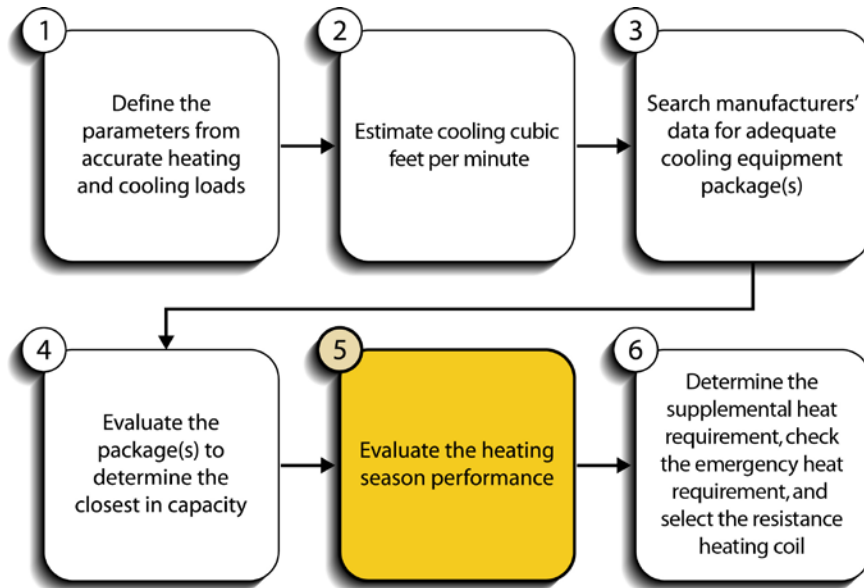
1

Define the parameters from accurate heating and cooling loads

2

Estimate cooling cubic feet per minute

3

Search manufacturers' data for adequate cooling equipment package(s)

4

Evaluate the package(s) to determine the closest in capacity

5

Evaluate the heating season performance

6

Determine the supplemental heat requirement, check the emergency heat requirement, and select the resistance heating coil